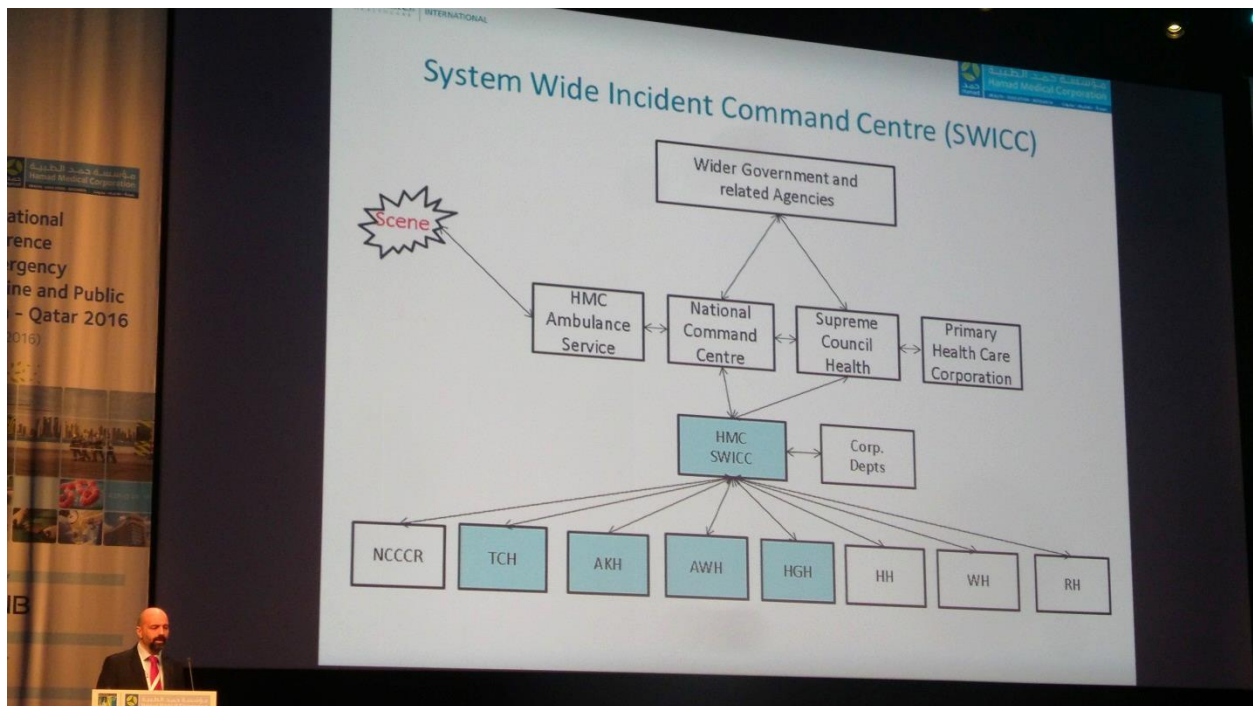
ational
rence
rgency
ine and Public
– Qatar 2016
2016)

INTERNATIONAL

System Wide Incident Command Centre (SWICC)

مؤسسة حمد الطبية
Hamad Medical Corporation

Wider Government and related Agencies

Scene

HMC Ambulance Service

National Command Centre

Supreme Council Health

Primary Health Care Corporation

HMC SWICC

Corp. Depts

NCCCR

TCH

AKH

AWH

HGH

HH

WH

RH